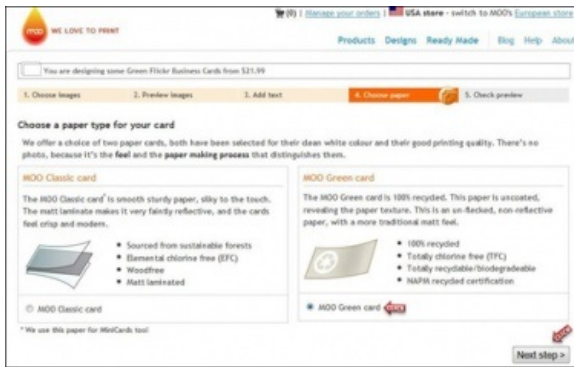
moo WE LOVE TO PRINT

(0) | Manage your orders | USA store - switch to MOO's European store

Products Designs Ready Made Blog Help About

You are designing some Green Flickr Business Cards from $21.99

1. Choose images 2. Preview images 3. Add text 4. Choose paper 5. Check preview

Choose a paper type for your card

We offer a choice of two paper cards, both have been selected for their clean white colour and their good printing quality. There's no photo, because it's the feel and the paper making process that distinguishes them.

MOO Classic card

The MOO Classic card* is smooth sturdy paper, silky to the touch. The matt laminate makes it very faintly reflective, and the cards feel crisp and modern.

• Sourced from sustainable forests
• Elemental chlorine free (EFC)
• Woodfree
• Matt laminated

MOO Classic card

* We use this paper for MiniCards too!

MOO Green card

The MOO Green card is 100% recycled. This paper is uncoated, revealing the paper texture. This is an un-flecked, non-reflective paper, with a more traditional matt feel.

• 100% recycled
• Totally chlorine free (TFC)
• Totally recyclable/biodegradeable
• NAPM recycled certification

MOO Green card

Next step >